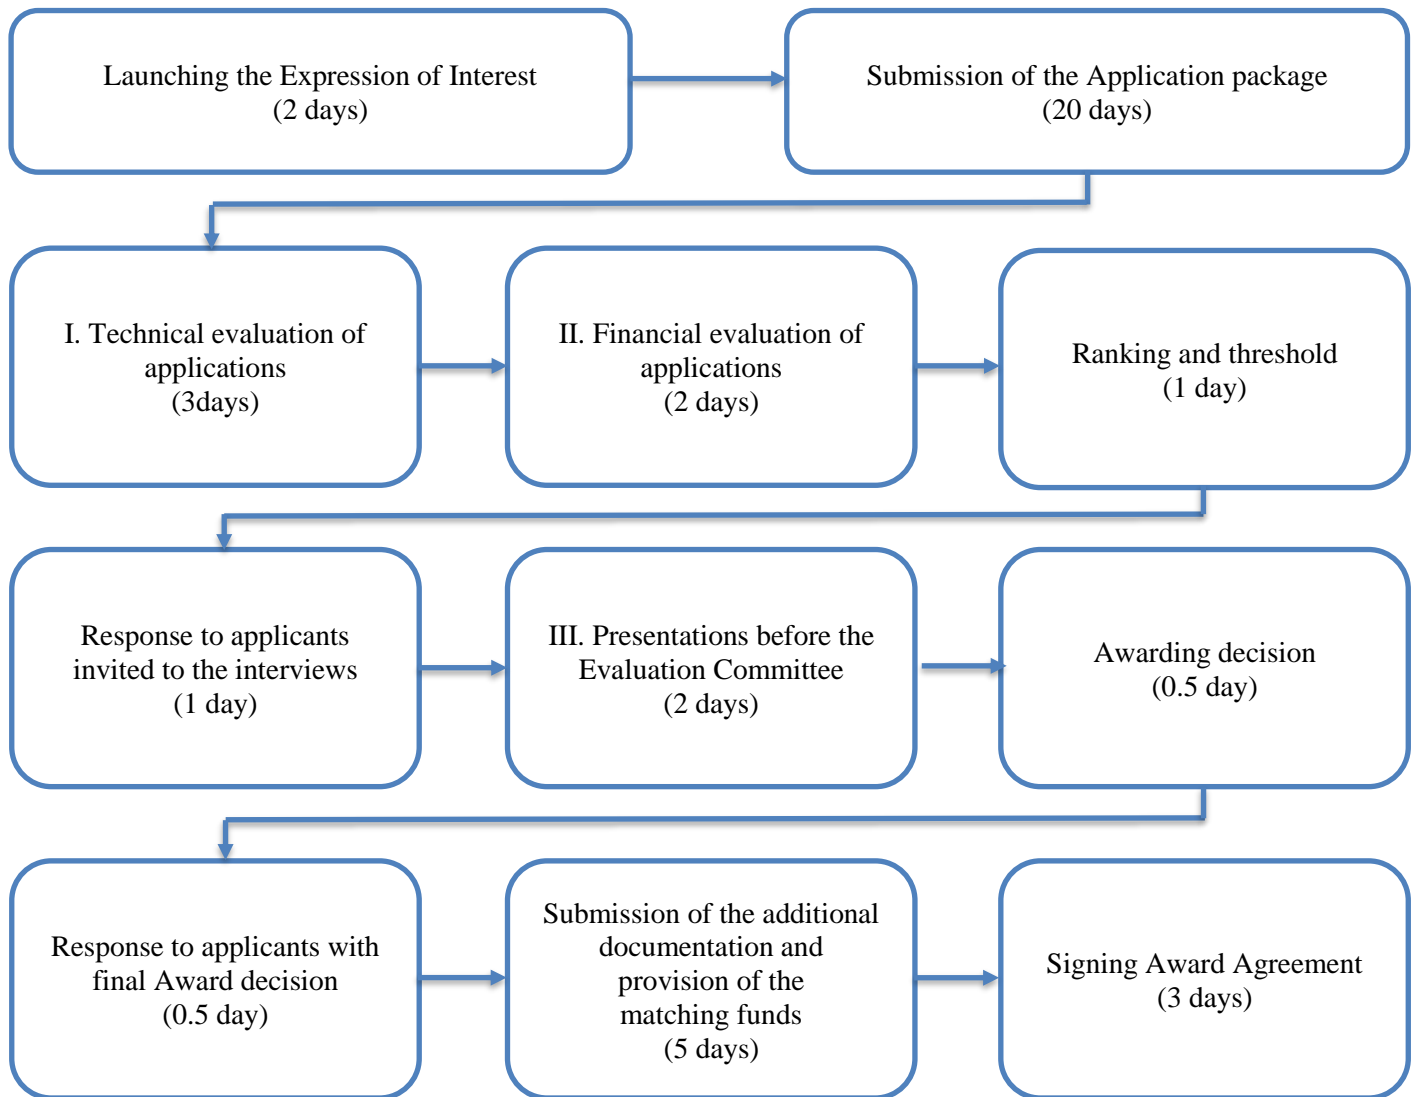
Launching the Expression of Interest
(2 days)

Submission of the Application package
(20 days)

I. Technical evaluation of applications
(3days)

II. Financial evaluation of applications
(2 days)

Ranking and threshold
(1 day)

Response to applicants invited to the interviews
(1 day)

III. Presentations before the Evaluation Committee
(2 days)

Awarding decision
(0.5 day)

Response to applicants with final Award decision
(0.5 day)

Submission of the additional documentation and provision of the matching funds
(5 days)

Signing Award Agreement
(3 days)